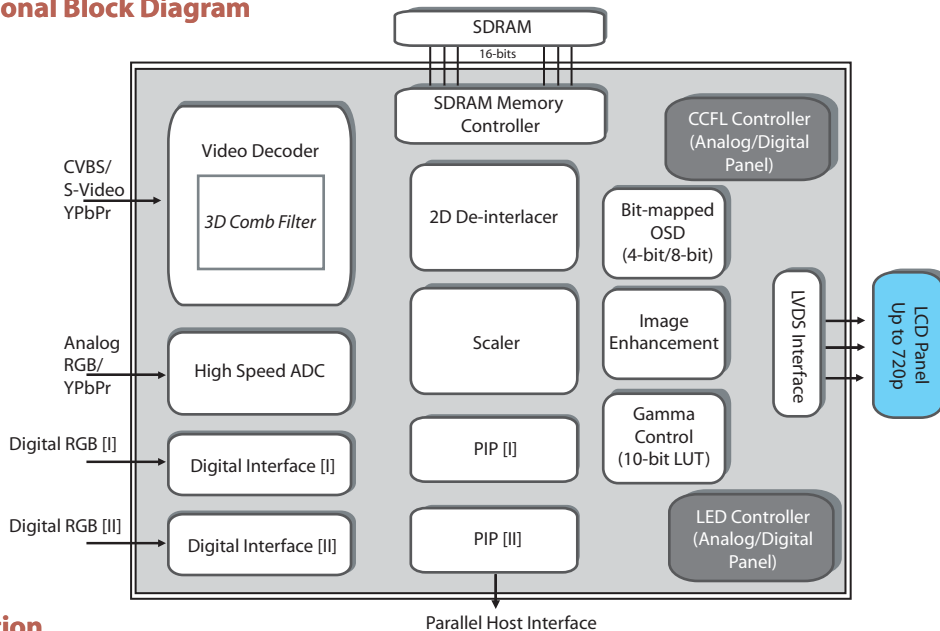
onal Block Diagram

SDRAM

16-bits

SDRAM Memory Controller

CCFL Controller (Analog/Digital Panel)

CVBS/ S-Video YPbPr

Video Decoder

3D Comb Filter

2D De-interlacer

Bit-mapped OSD (4-bit/8-bit)

LVDS Interface

LCD Panel Up to 720p

Analog RGB/ YPbPr

High Speed ADC

Scaler

Image Enhancement

Gamma Control (10-bit LUT)

Digital RGB [I]

Digital Interface [I]

PIP [I]

Digital RGB [II]

Digital Interface [II]

PIP [II]

LED Controller (Analog/Digital Panel)

Parallel Host Interface

sion